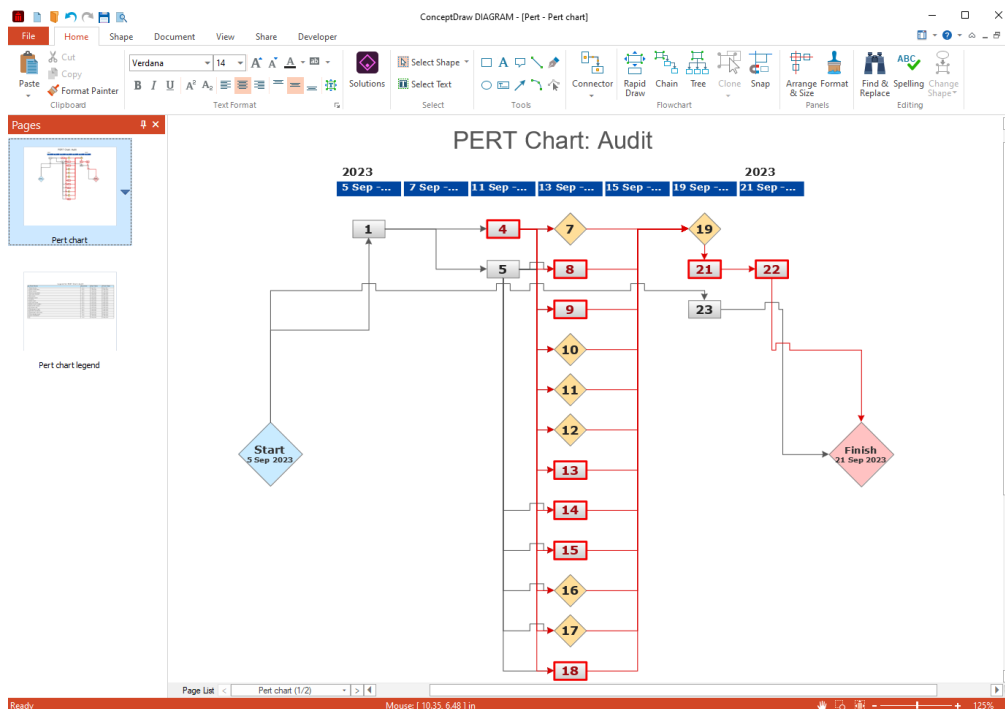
ConceptDraw DIAGRAM - [Pert - Pert chart]

File Home Shape Document View Share Developer

Paste Cut Copy Format Painter Clipboard
Verdana 14 Text Format
Solutions
Select Shape Select Text Select
Tools
Connector Rapid Draw Chain Tree Clone Snap Flowchart
Arrange & Size Format Panels
Find & Replace Spelling Change Shape Editing

Pages
Pert chart
Pert chart legend

PERT Chart: Audit

2023 2023

| 5 Sep -... | 7 Sep -... | 11 Sep -... | 13 Sep -... | 15 Sep -... | 19 Sep -... | 21 Sep -... |
|---|---|---|---|---|---|---|

1
4
7
19
5
8
21
22
9
23
10
11
12
Start
5 Sep 2023
Finish
21 Sep 2023
13
14
15
16
17
18

Page List Pert chart (1/2)

Ready Mouse: [ 10.35, 6.48 ] in 125%